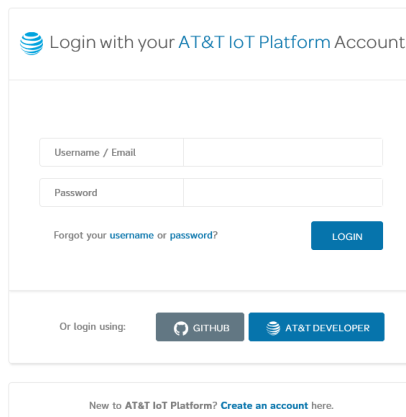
Login with your AT&T IoT Platform Account

Username / Email

Password

Forgot your username or password?

LOGIN

Or login using:

GITHUB

AT&T DEVELOPER

New to AT&T IoT Platform? Create an account here.